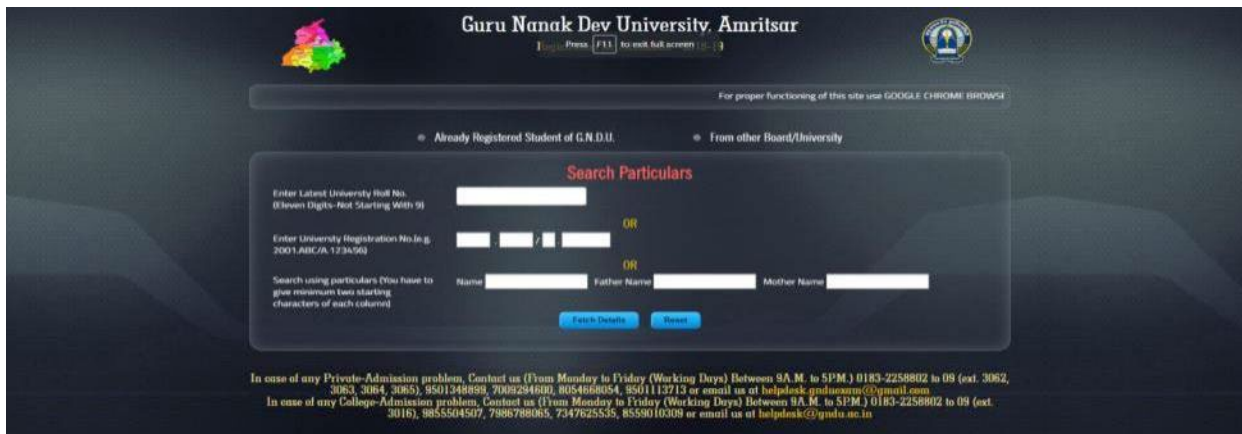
Guru Nanak Dev University, Amritsar

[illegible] Press F11 to exit full screen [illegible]

For proper functioning of this site use GOOGLE CHROME BROWSE

Already Registered Student of G.N.D.U.

From other Board/University

Search Particulars

Enter Latest Universty Roll No. (Eleven Digits-Not Starting With 9)

OR

Enter Universty Registration No.(e.g. 2001.ABC/A.123456)

. / .

OR

Search using particulars (You have to give minimum two starting characters of each column)

Name

Father Name

Mother Name

Fetch Details

Reset

In case of any Private-Admission problem, Contact us (From Monday to Friday (Working Days) Between 9A.M. to 5P.M.) 0183-2258802 to 09 (ext. 3062, 3063, 3064, 3065), 9501348899, 7009294600, 8054668054, 9501113713 or email us at helpdesk.gnduexam@gmail.com
In case of any College-Admission problem, Contact us (From Monday to Friday (Working Days) Between 9A.M. to 5P.M.) 0183-2258802 to 09 (ext. 3016), 9855504507, 7986788065, 7347625535, 8559010309 or email us at helpdesk@gndu.ac.in